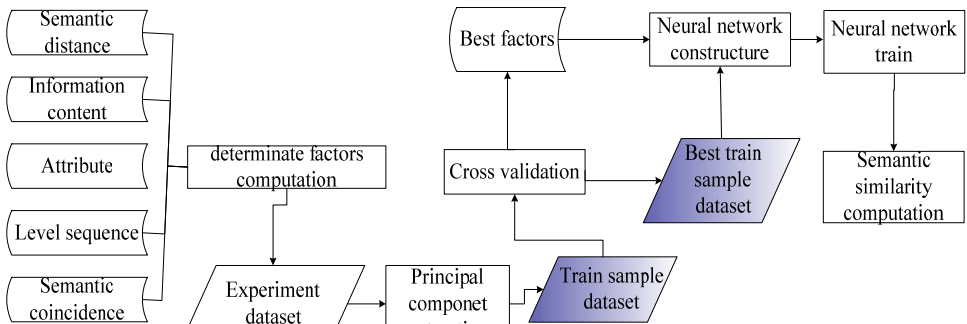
Semantic distance

Information content

Attribute

Level sequence

Semantic coincidence

determinate factors computation

Experiment dataset

Principal componet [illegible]

Train sample dataset

Cross validation

Best factors

Best train sample dataset

Neural network constructure

Neural network train

Semantic similarity computation